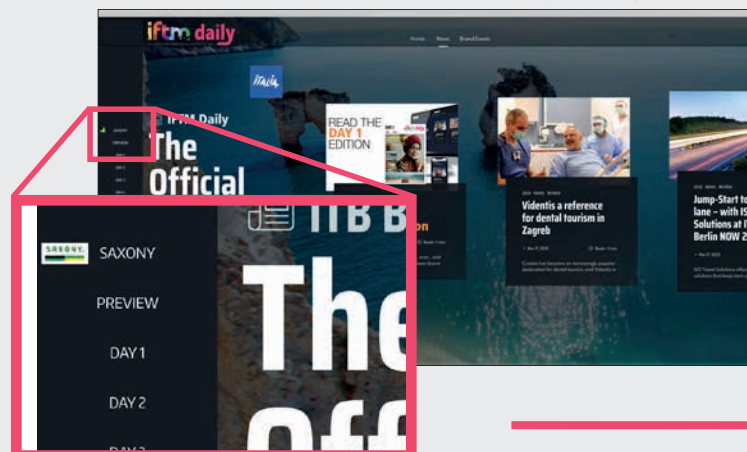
iftm daily

Home News Brand Events

Italia

SAXONY
PREVIEW
DAY 1
DAY 2
DAY 3

IFTM Daily
The Official

READ THE DAY 1 EDITION

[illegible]on

Videntis a reference for dental tourism in Zagreb

Jump-Start fo lane – with IS Solutions at I Berlin NOW 2

SAXONY
SAXONY
PREVIEW
DAY 1
DAY 2
DAY 3

ITB B
The
Off